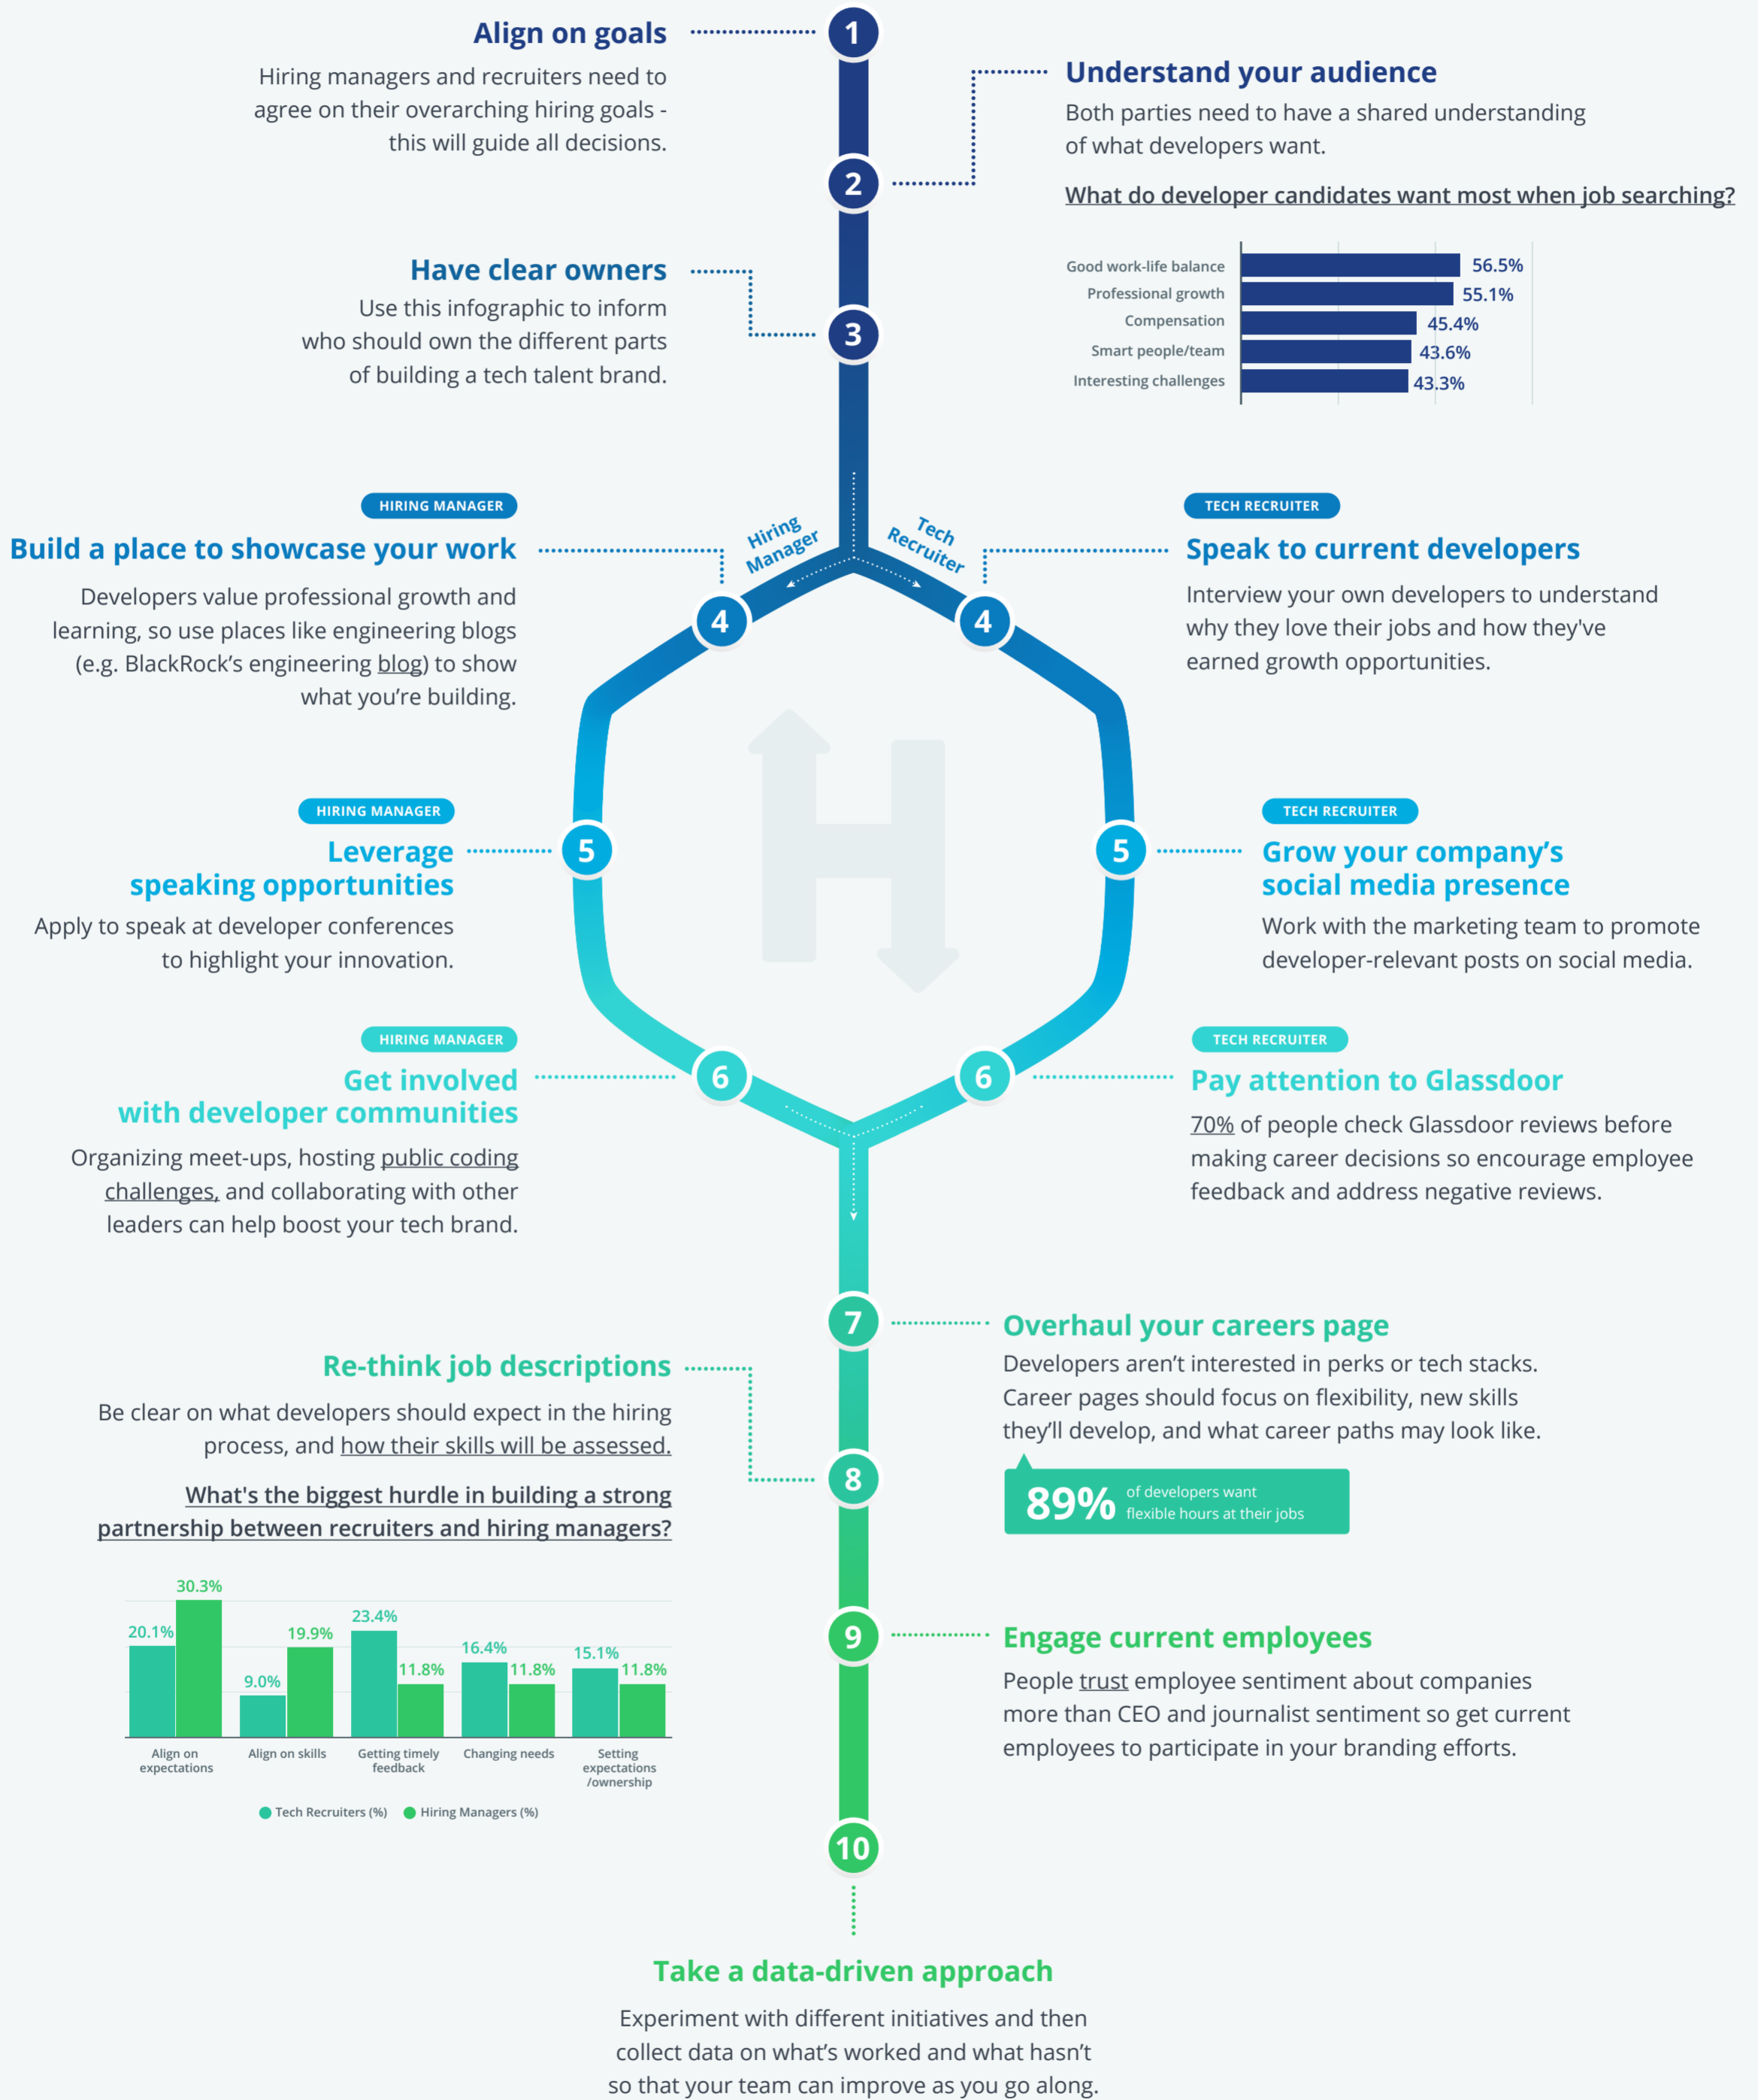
Align on goals

1

Hiring managers and recruiters need to agree on their overarching hiring goals - this will guide all decisions.

2

Understand your audience

Both parties need to have a shared understanding of what developers want.

What do developer candidates want most when job searching?

| | |
|---|---|
| Good work-life balance | 56.5% |
| Professional growth | 55.1% |
| Compensation | 45.4% |
| Smart people/team | 43.6% |
| Interesting challenges | 43.3% |

3

Have clear owners

Use this infographic to inform who should own the different parts of building a tech talent brand.

Hiring Manager

Tech Recruiter

HIRING MANAGER

Build a place to showcase your work

4

Developers value professional growth and learning, so use places like engineering blogs (e.g. BlackRock's engineering blog) to show what you're building.

TECH RECRUITER

Speak to current developers

4

Interview your own developers to understand why they love their jobs and how they've earned growth opportunities.

HIRING MANAGER

Leverage speaking opportunities

5

Apply to speak at developer conferences to highlight your innovation.

TECH RECRUITER

5

Grow your company's social media presence

Work with the marketing team to promote developer-relevant posts on social media.

HIRING MANAGER

Get involved with developer communities

6

Organizing meet-ups, hosting public coding challenges, and collaborating with other leaders can help boost your tech brand.

TECH RECRUITER

6

Pay attention to Glassdoor

70% of people check Glassdoor reviews before making career decisions so encourage employee feedback and address negative reviews.

7

Overhaul your careers page

Developers aren't interested in perks or tech stacks. Career pages should focus on flexibility, new skills they'll develop, and what career paths may look like.

89% of developers want flexible hours at their jobs

Re-think job descriptions

Be clear on what developers should expect in the hiring process, and how their skills will be assessed.

8

What's the biggest hurdle in building a strong partnership between recruiters and hiring managers?

| | Tech Recruiters (%) | Hiring Managers (%) |
|---|---|---|
| Align on expectations | 20.1% | 30.3% |
| Align on skills | 9.0% | 19.9% |
| Getting timely feedback | 23.4% | 11.8% |
| Changing needs | 16.4% | 11.8% |
| Setting expectations /ownership | 15.1% | 11.8% |

9

Engage current employees

People trust employee sentiment about companies more than CEO and journalist sentiment so get current employees to participate in your branding efforts.

10

Take a data-driven approach

Experiment with different initiatives and then collect data on what's worked and what hasn't so that your team can improve as you go along.